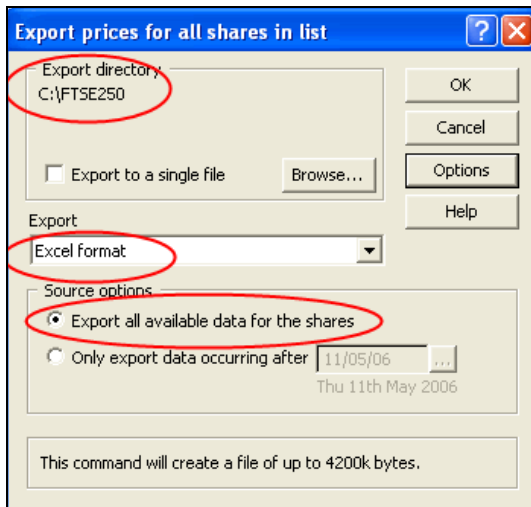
Export prices for all shares in list

?

X

Export directory

C:\FTSE250

Export to a single file

Browse...

OK

Cancel

Options

Help

Export

Excel format

Source options

Export all available data for the shares

Only export data occurring after

11/05/06

...

Thu 11th May 2006

This command will create a file of up to 4200k bytes.